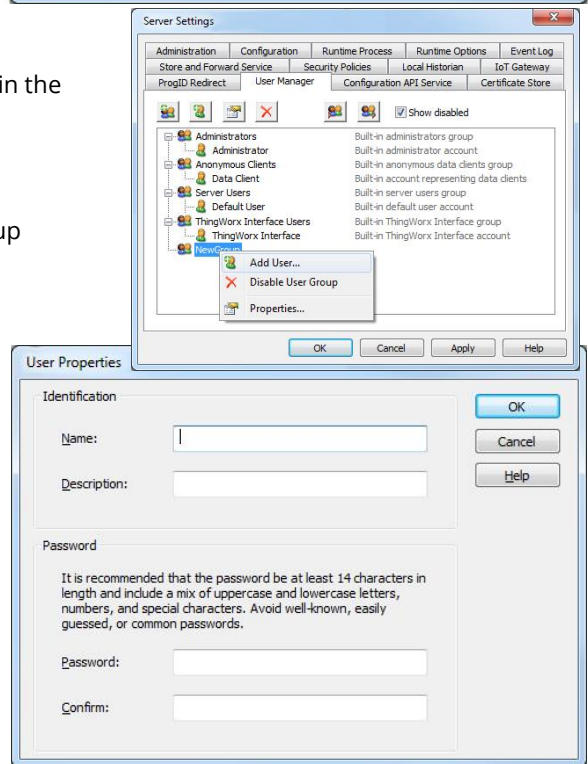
in the

up

Server Settings

| Administration | Configuration | Runtime Process | Runtime Options | Event Log |
|---|---|---|---|---|
| Store and Forward Service | Security Policies | Local Historian | IoT Gateway | |
| ProgID Redirect | User Manager | Configuration API Service | Certificate Store | |

Show disabled

| | |
|---|---|
| Administrators | Built-in administrators group |
| Administrator | Built-in administrator account |
| Anonymous Clients | Built-in anonymous data clients group |
| Data Client | Built-in account representing data clients |
| Server Users | Built-in server users group |
| Default User | Built-in default user account |
| ThingWorx Interface Users | Built-in ThingWorx Interface group |
| ThingWorx Interface | Built-in ThingWorx Interface account |
| NewGroup | |

Add User...
Disable User Group
Properties...

OK Cancel Apply Help

User Properties

Identification

Name:

Description:

OK
Cancel
Help

Password

It is recommended that the password be at least 14 characters in length and include a mix of uppercase and lowercase letters, numbers, and special characters. Avoid well-known, easily guessed, or common passwords.

Password:

Confirm: